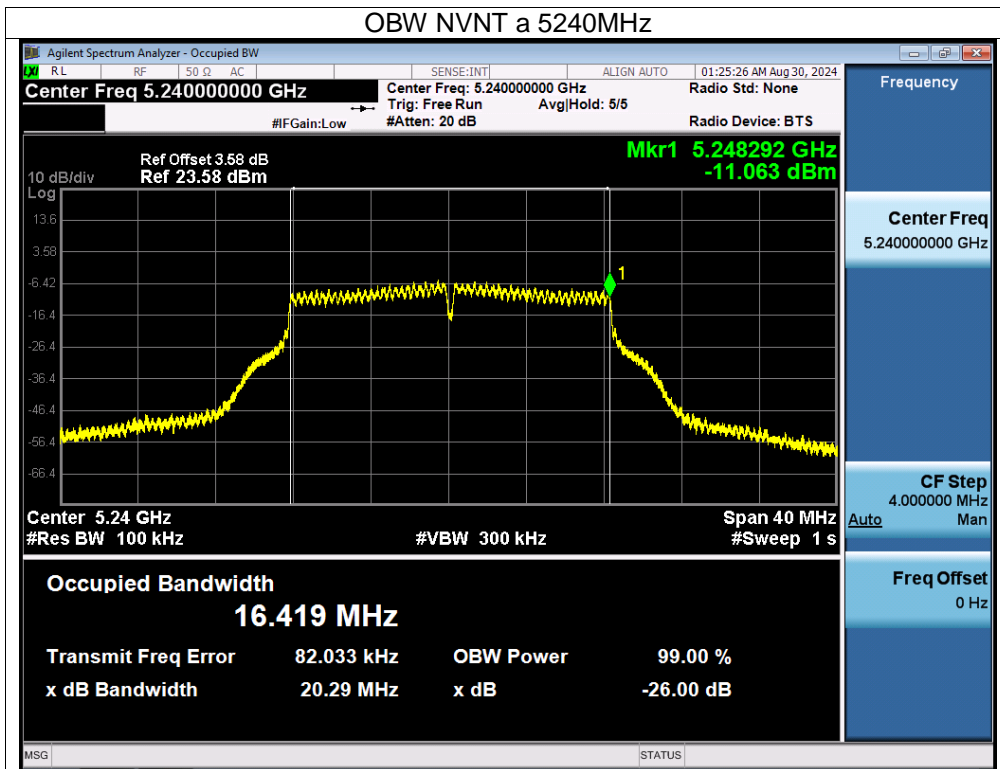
OBW NVNT a 5240MHz

Agilent Spectrum Analyzer - Occupied BW

RL RF 50 Ω AC SENSE:INT ALIGN AUTO 01:25:26 AM Aug 30, 2024

Center Freq 5.240000000 GHz

Center Freq: 5.240000000 GHz
Trig: Free Run Avg|Hold: 5/5
#IFGain:Low #Atten: 20 dB

Radio Std: None

Radio Device: BTS

Frequency

10 dB/div Ref Offset 3.58 dB
Ref 23.58 dBm
Log

Mkr1 5.248292 GHz
-11.063 dBm

13.6
3.58
-6.42
-16.4
-26.4
-36.4
-46.4
-56.4
-66.4

1

Center 5.24 GHz
#Res BW 100 kHz

#VBW 300 kHz

Span 40 MHz
#Sweep 1 s

Center Freq
5.240000000 GHz

CF Step
4.000000 MHz
Auto Man

Freq Offset
0 Hz

Occupied Bandwidth
16.419 MHz

Transmit Freq Error 82.033 kHz
OBW Power 99.00 %
x dB Bandwidth 20.29 MHz
x dB -26.00 dB

MSG STATUS